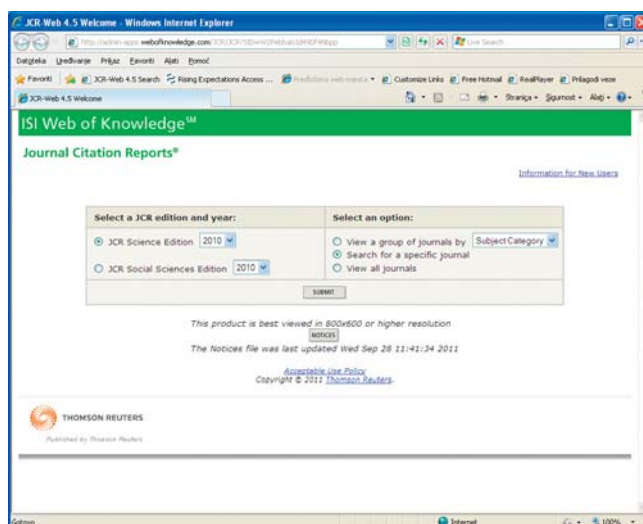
JCR-Web 4.5 Welcome - Windows Internet Explorer

http://admin-apps.webofknowledge.com/JCR/JCR?SID=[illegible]

Live Search

Datoteka Uređivanje Prikaz Favoriti Alati Pomoć

Favoriti JCR-Web 4.5 Search Rising Expectations Access ... Predložena web-mjesta Customize Links Free Hotmail RealPlayer Prilagodi veze

JCR-Web 4.5 Welcome

Stranica Sigurnost Alati

ISI Web of Knowledge℠

Journal Citation Reports®

Information for New Users

| Select a JCR edition and year: | Select an option: |
|---|---|
| JCR Science Edition 2010 | View a group of journals by Subject Category |
| | Search for a specific journal |
| JCR Social Sciences Edition 2010 | View all journals |

SUBMIT

This product is best viewed in 800x600 or higher resolution

NOTICES

The Notices file was last updated Wed Sep 28 11:41:34 2011

Acceptable Use Policy
Copyright © 2011 Thomson Reuters.

THOMSON REUTERS

Published by Thomson Reuters

Gotovo

Internet

100%